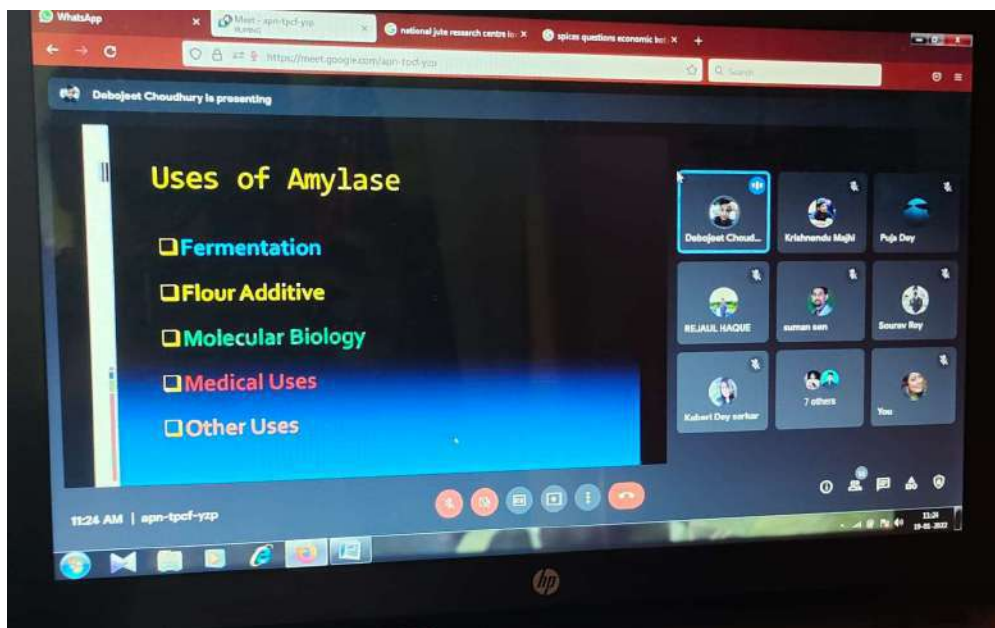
WhatsApp
Meet - apn-tpcf-yzp
PLAYING
national jute research centre in
spices questions economic bot
https://meet.google.com/apn-tpcf-yzp
Search

Debojeet Choudhury is presenting

Uses of Amylase

Fermentation
Flour Additive
Molecular Biology
Medical Uses
Other Uses

Debojeet Choud...
Krishnendu Majhi
Puja Dey
REJAUL HAQUE
suman sen
Sourav Roy
Kaberi Dey sarkar
7 others
You

11:24 AM | apn-tpcf-yzp

11:24
19-01-2022

hp